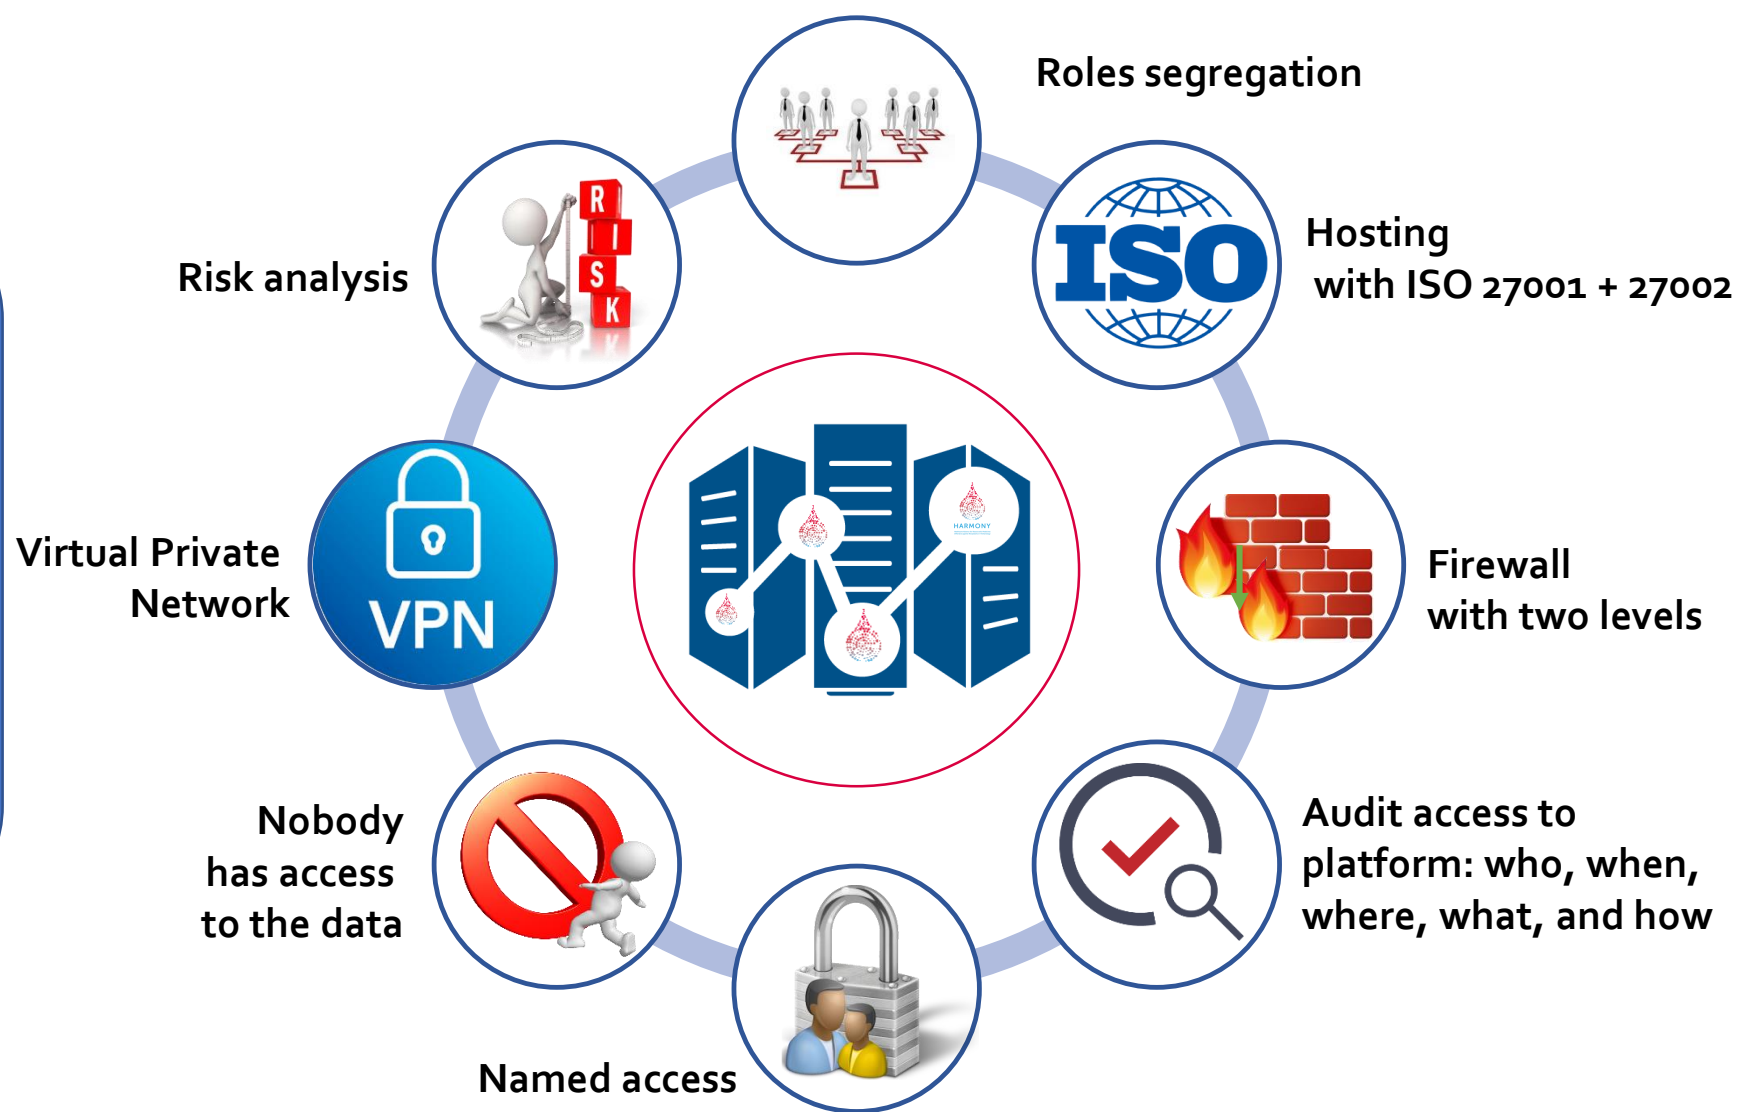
Roles segregation

Risk analysis

RISK

ISO

Hosting
with ISO 27001 + 27002

Virtual Private
Network

VPN

HARMONY

Firewall
with two levels

Nobody
has access
to the data

Audit access to
platform: who, when,
where, what, and how

Named access